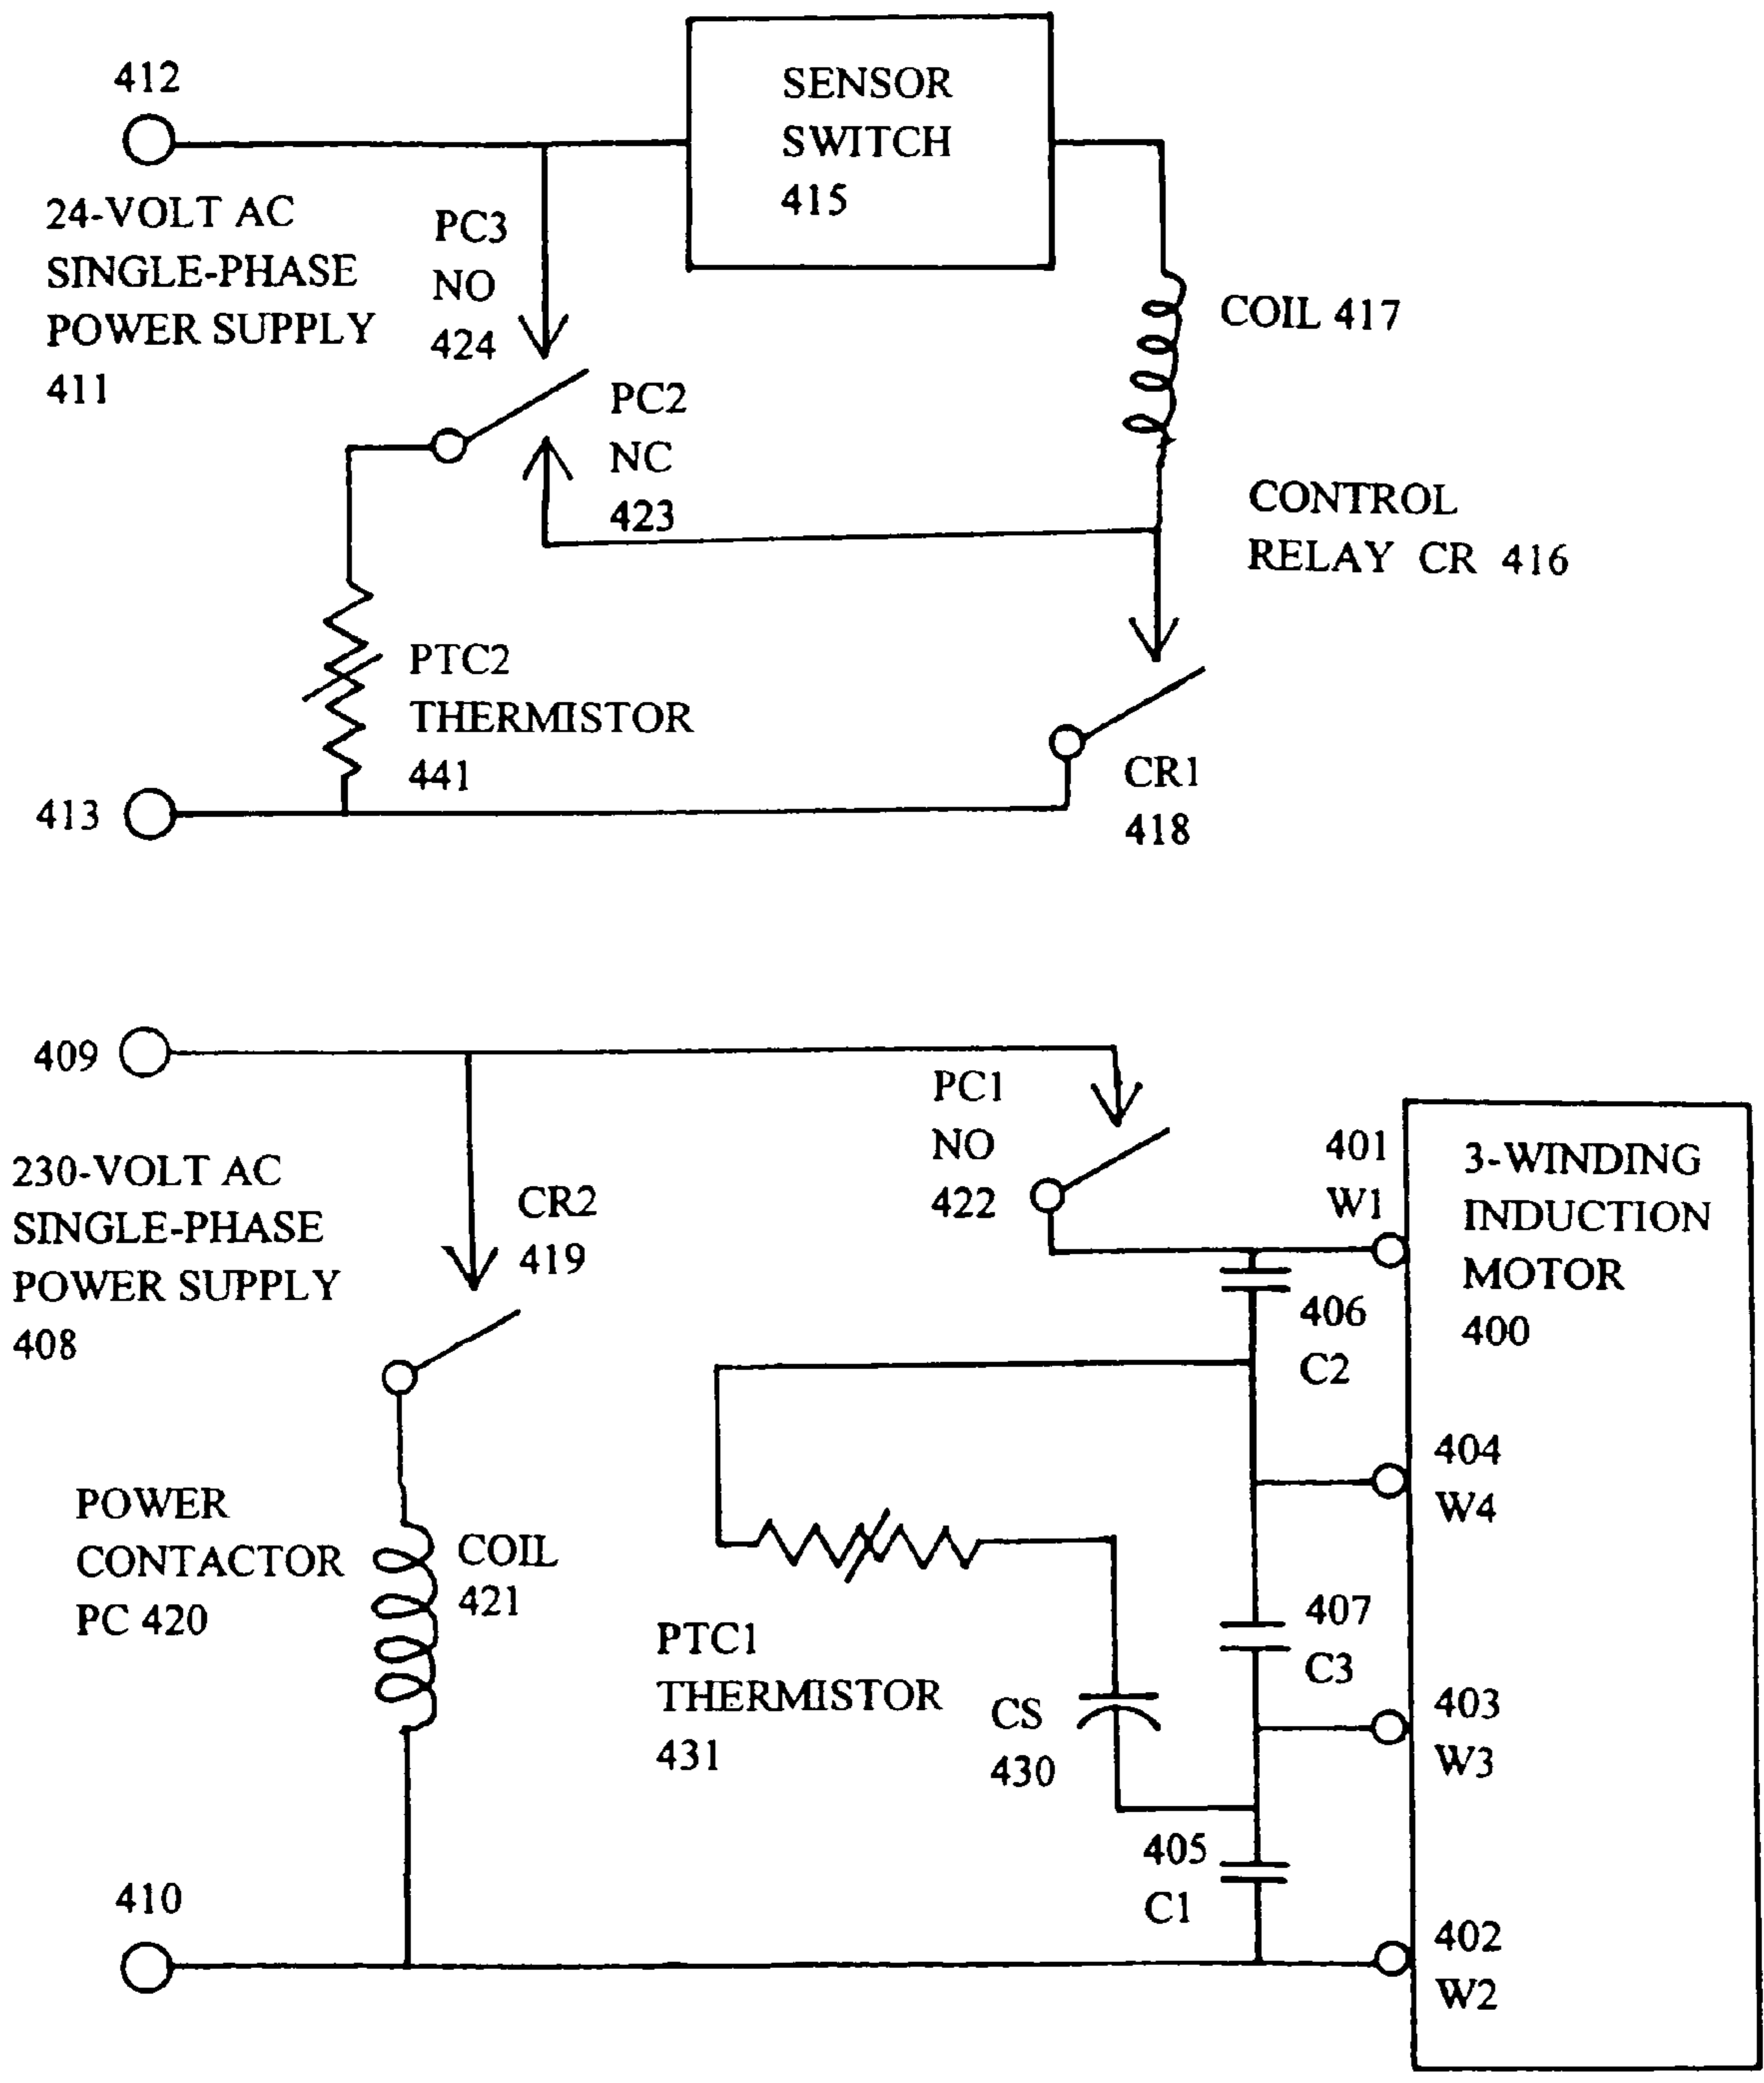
412

SENSOR SWITCH 415

24-VOLT AC SINGLE-PHASE POWER SUPPLY 411

PC3 NO 424

COIL 417

PC2 NC 423

CONTROL RELAY CR 416

PTC2 THERMISTOR 441

413

CR1 418

409

PC1 NO 422

401 W1

3-WINDING INDUCTION MOTOR 400

230-VOLT AC SINGLE-PHASE POWER SUPPLY 408

CR2 419

406 C2

404 W4

POWER CONTACTOR PC 420

COIL 421

407 C3

PTC1 THERMISTOR 431

CS 430

403 W3

405 C1

410

402 W2